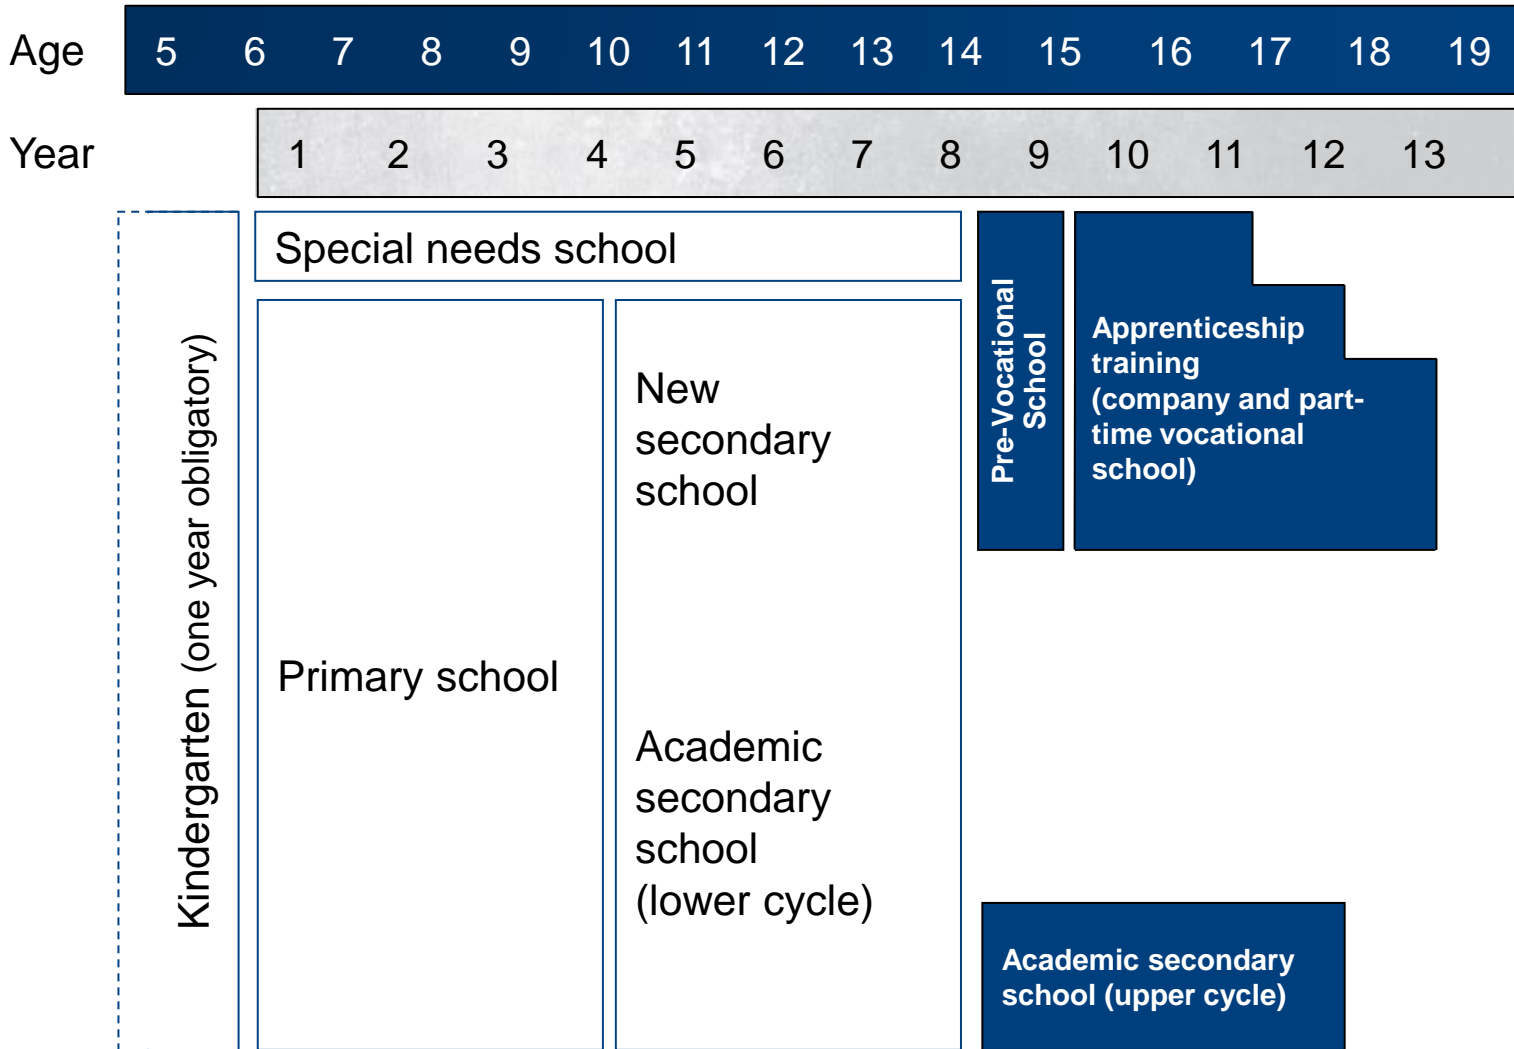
| Age | 5 | 6 | 7 | 8 | 9 | 10 | 11 | 12 | 13 | 14 | 15 | 16 | 17 | 18 | 19 |
|---|---|---|---|---|---|---|---|---|---|---|---|---|---|---|---|
| Year | | 1 | 2 | 3 | 4 | 5 | 6 | 7 | 8 | 9 | 10 | 11 | 12 | 13 | |

Kindergarten (one year obligatory)

Special needs school

Primary school

New secondary school

Academic secondary school (lower cycle)

Pre-Vocational School

Apprenticeship training (company and part-time vocational school)

Academic secondary school (upper cycle)